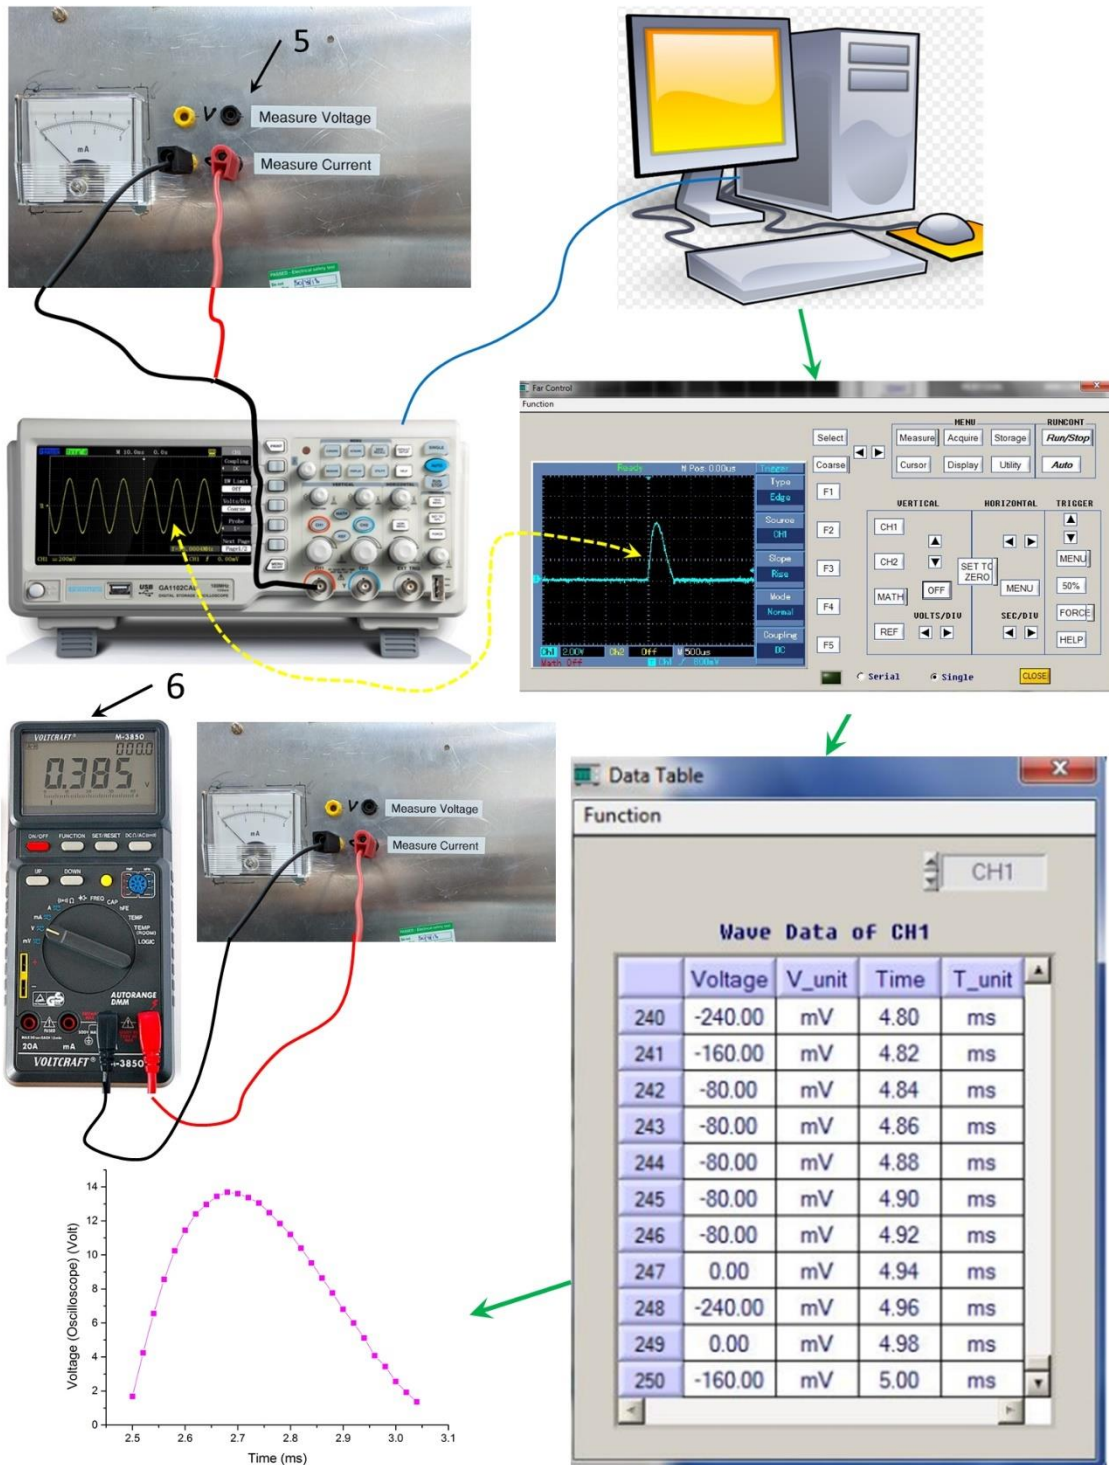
5

V

Measure Voltage

Measure Current

Far Control

Function

Select

Coarse

MENU

Measure

Acquire

Storage

Cursor

Display

Utility

RUNCONT

Run/Stop

Auto

Ready

M Pos: 0.00us

Trigger

Type

Edge

Source

CH1

Slope

Rise

Mode

Normal

Coupling

DC

CH1 2.00V

CH2 Off

M 500us

F1

F2

F3

F4

F5

VERTICAL

CH1

CH2

MATH

OFF

REF

VOLTS/DIV

HORIZONTAL

SET TO ZERO

MENU

SEC/DIV

TRIGGER

MENU

50%

FORCE

HELP

Serial

Single

CLOSE

6

VOLTCRAFT

M-3850

0.385

Measure Voltage

Measure Current

Data Table

Function

CH1

Wave Data of CH1

| | Voltage | V_unit | Time | T_unit |
|---|---|---|---|---|
| 240 | -240.00 | mV | 4.80 | ms |
| 241 | -160.00 | mV | 4.82 | ms |
| 242 | -80.00 | mV | 4.84 | ms |
| 243 | -80.00 | mV | 4.86 | ms |
| 244 | -80.00 | mV | 4.88 | ms |
| 245 | -80.00 | mV | 4.90 | ms |
| 246 | -80.00 | mV | 4.92 | ms |
| 247 | 0.00 | mV | 4.94 | ms |
| 248 | -240.00 | mV | 4.96 | ms |
| 249 | 0.00 | mV | 4.98 | ms |
| 250 | -160.00 | mV | 5.00 | ms |

Voltage (Oscilloscope) (Volt)

0 2 4 6 8 10 12 14

2.5 2.6 2.7 2.8 2.9 3.0 3.1

Time (ms)